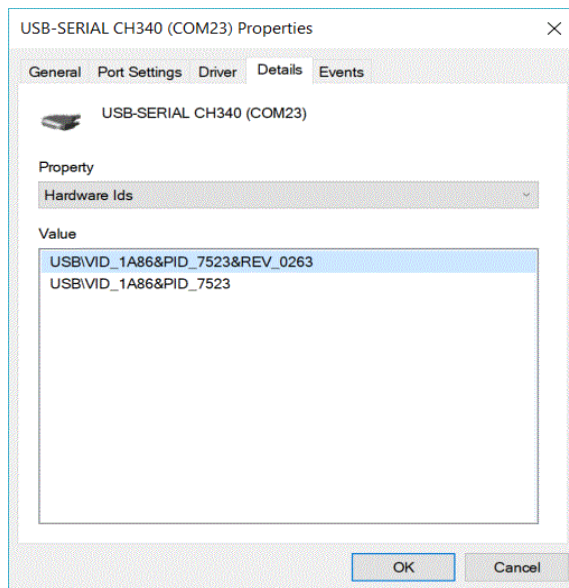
USB-SERIAL CH340 (COM23) Properties

×

General Port Settings Driver Details Events

USB-SERIAL CH340 (COM23)

Property

Hardware Ids

Value

USB\VID_1A86&PID_7523&REV_0263
USB\VID_1A86&PID_7523

OK Cancel